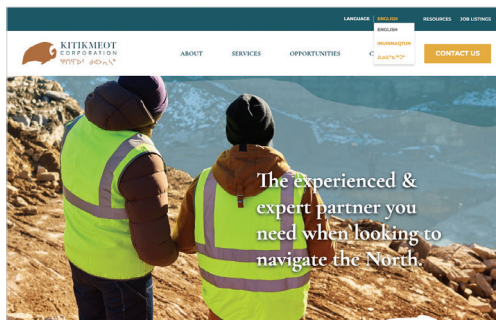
LANGUAGE ENGLISH RESOURCES JOB LISTINGS

ENGLISH
INUINNAQTUN
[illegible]

KITIKMEOT CORPORATION
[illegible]

ABOUT SERVICES OPPORTUNITIES C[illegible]

CONTACT US

The experienced & expert partner you need when looking to navigate the North.